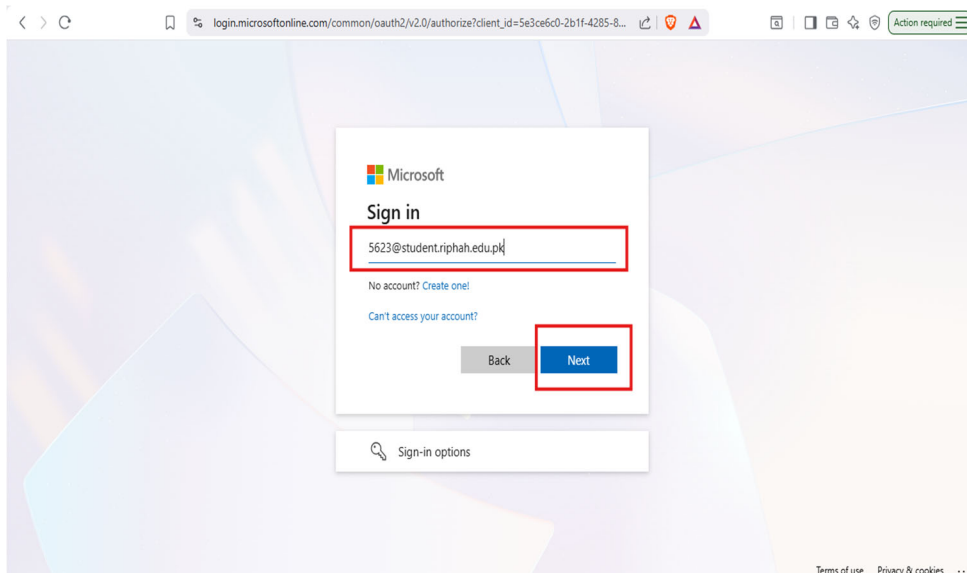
login.microsoftonline.com/common/oauth2/v2.0/authorize?client_id=5e3ce6c0-2b1f-4285-8...

Action required

Microsoft

Sign in

5623@student.riphah.edu.pk

No account? Create one!

Can't access your account?

Back

Next

Sign-in options

Terms of use Privacy & cookies ...